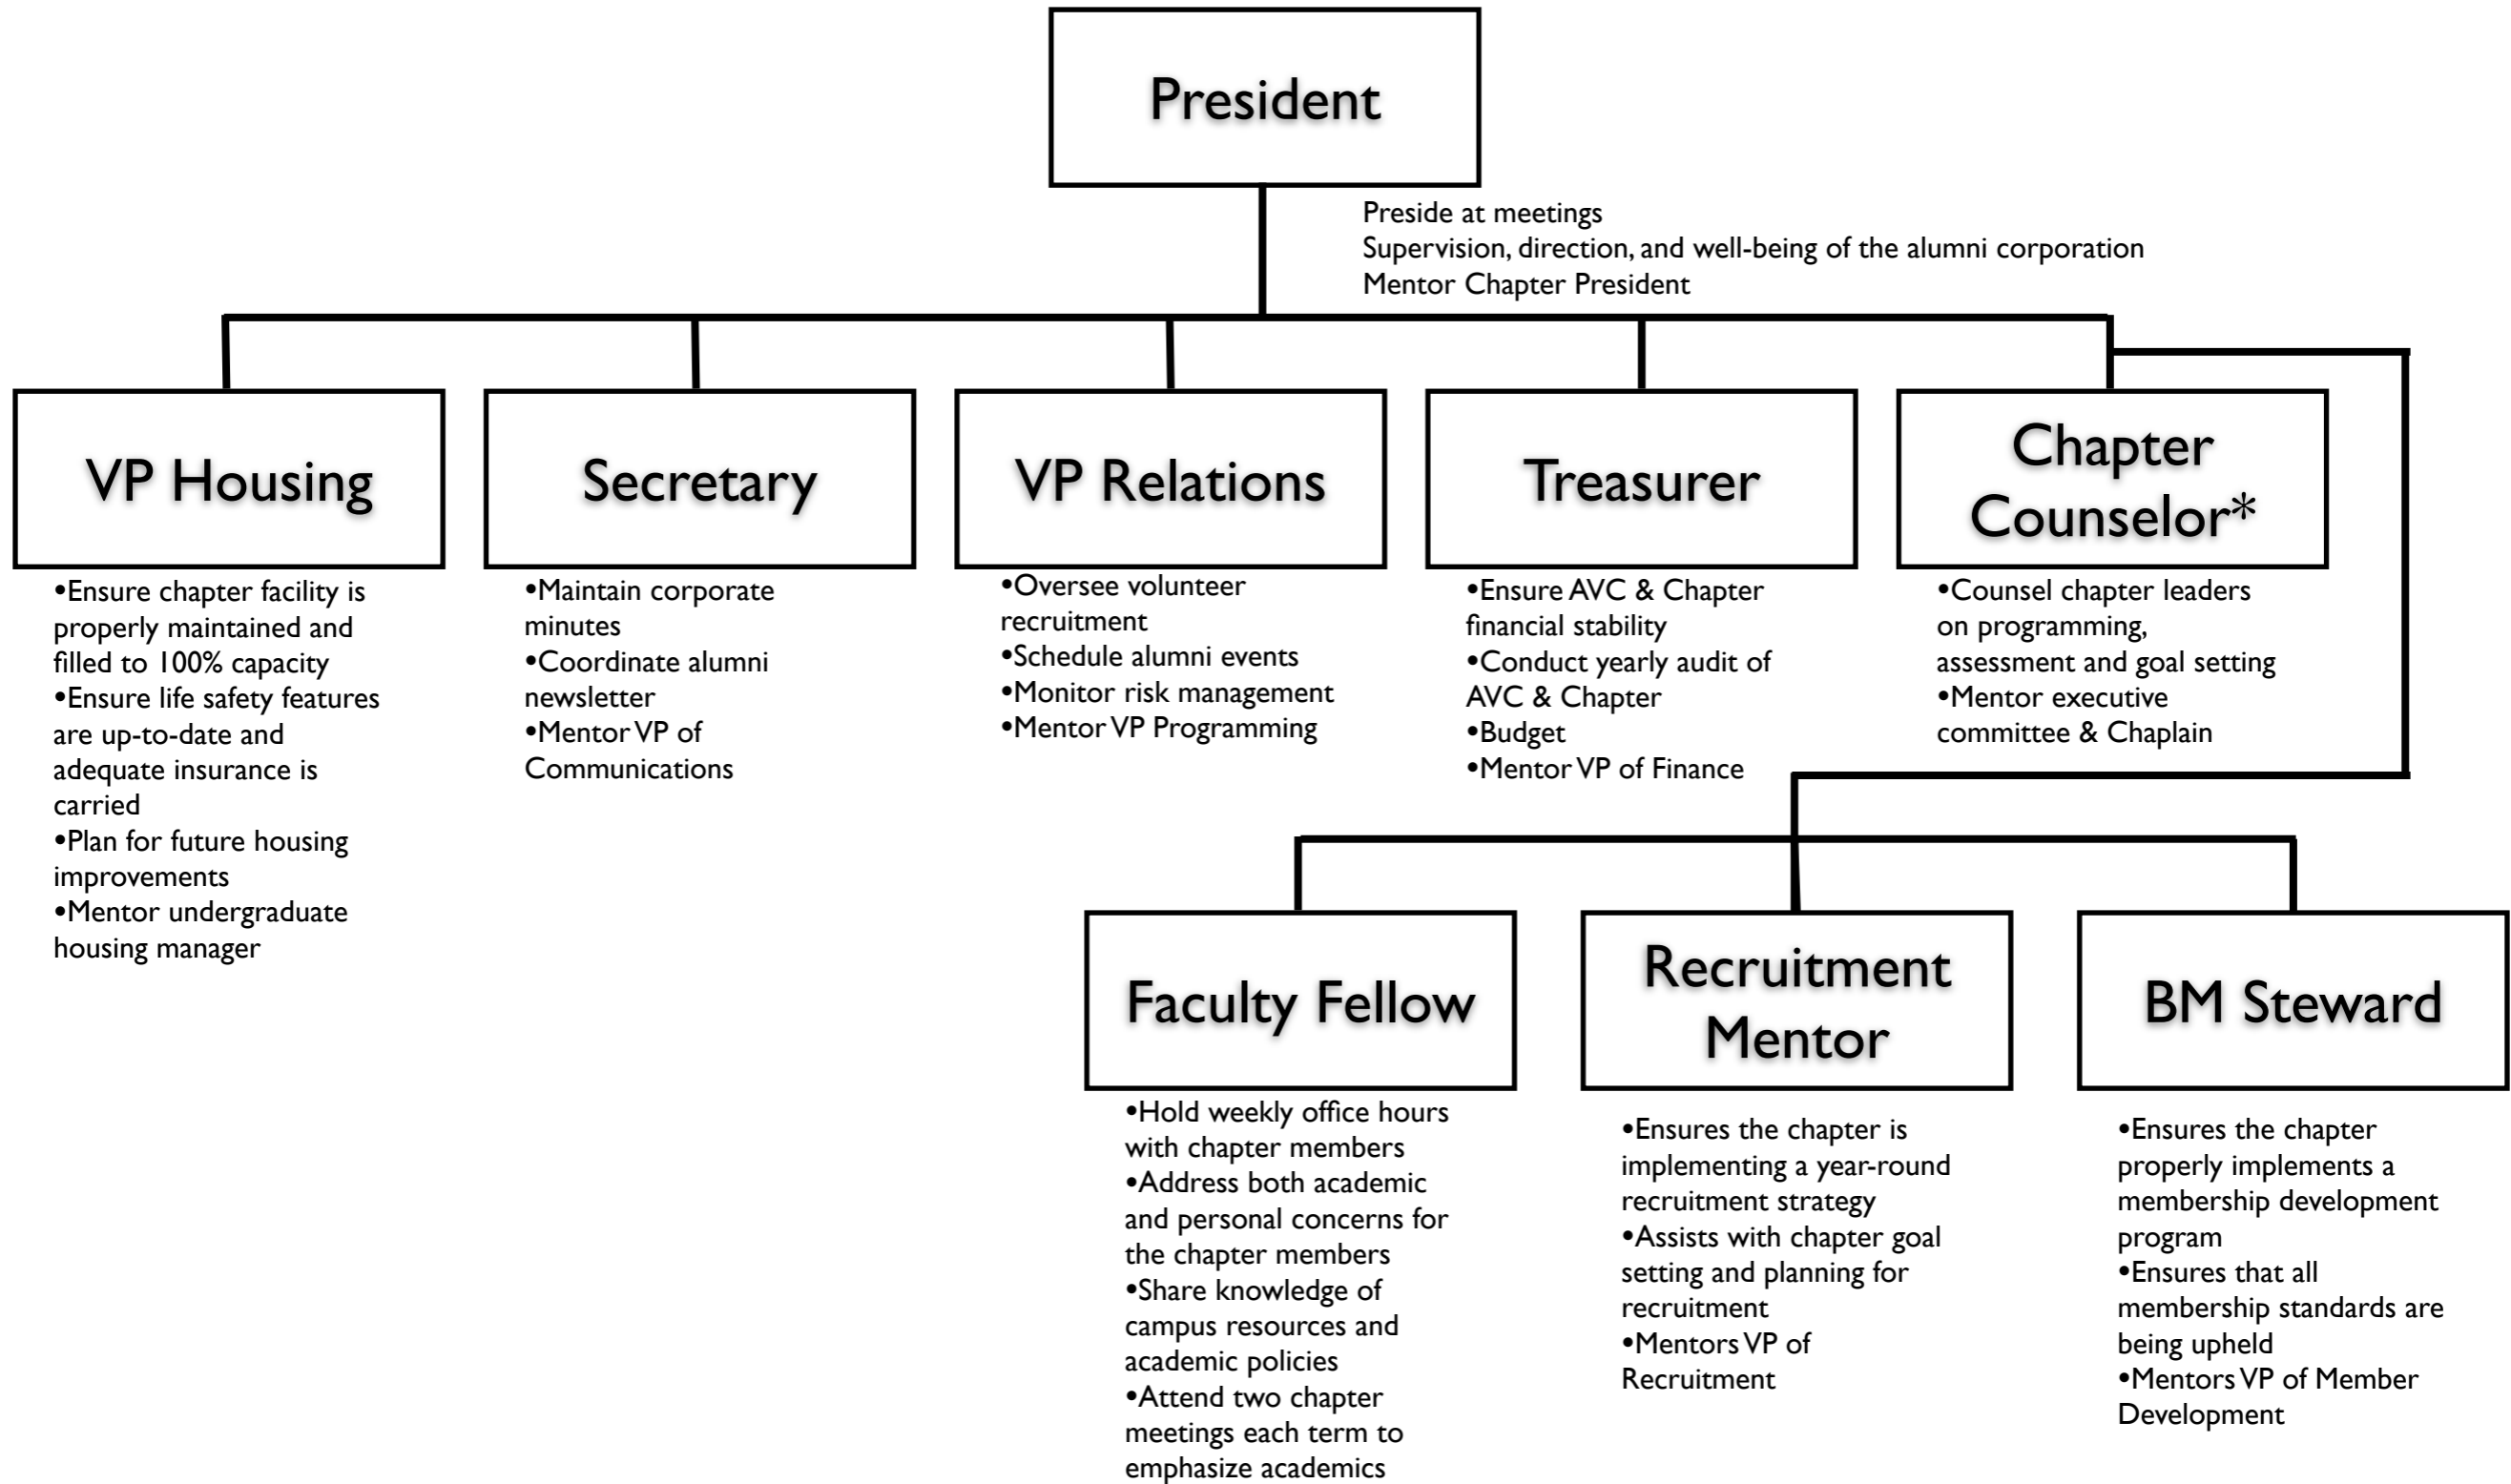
President

Preside at meetings
Supervision, direction, and well-being of the alumni corporation
Mentor Chapter President

VP Housing

•Ensure chapter facility is properly maintained and filled to 100% capacity
•Ensure life safety features are up-to-date and adequate insurance is carried
•Plan for future housing improvements
•Mentor undergraduate housing manager

Secretary

•Maintain corporate minutes
•Coordinate alumni newsletter
•Mentor VP of Communications

VP Relations

•Oversee volunteer recruitment
•Schedule alumni events
•Monitor risk management
•Mentor VP Programming

Treasurer

•Ensure AVC & Chapter financial stability
•Conduct yearly audit of AVC & Chapter
•Budget
•Mentor VP of Finance

Chapter Counselor*

•Counsel chapter leaders on programming, assessment and goal setting
•Mentor executive committee & Chaplain

Faculty Fellow

•Hold weekly office hours with chapter members
•Address both academic and personal concerns for the chapter members
•Share knowledge of campus resources and academic policies
•Attend two chapter meetings each term to emphasize academics

Recruitment Mentor

•Ensures the chapter is implementing a year-round recruitment strategy
•Assists with chapter goal setting and planning for recruitment
•Mentors VP of Recruitment

BM Steward

•Ensures the chapter properly implements a membership development program
•Ensures that all membership standards are being upheld
•Mentors VP of Member Development